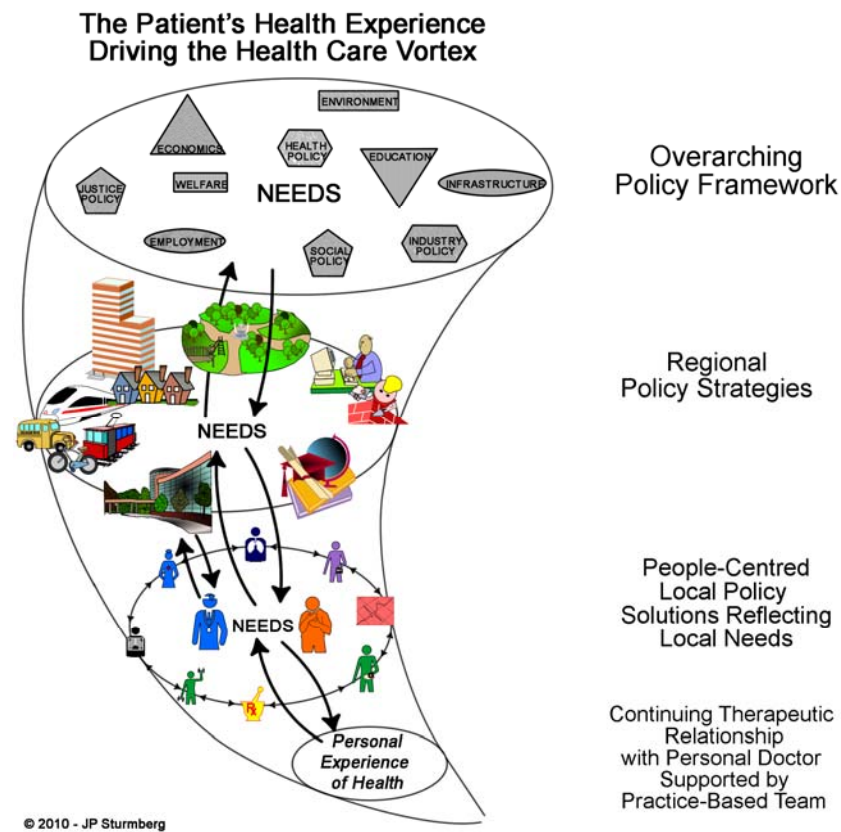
The Patient's Health Experience
Driving the Health Care Vortex

ENVIRONMENT
ECONOMICS
HEALTH POLICY
EDUCATION
JUSTICE POLICY
WELFARE
NEEDS
INFRASTRUCTURE
EMPLOYMENT
SOCIAL POLICY
INDUSTRY POLICY

Overarching
Policy Framework

NEEDS

Regional
Policy Strategies

NEEDS

People-Centred
Local Policy
Solutions Reflecting
Local Needs

Rx

Personal
Experience
of Health

Continuing Therapeutic
Relationship
with Personal Doctor
Supported by
Practice-Based Team

© 2010 - JP Sturmberg